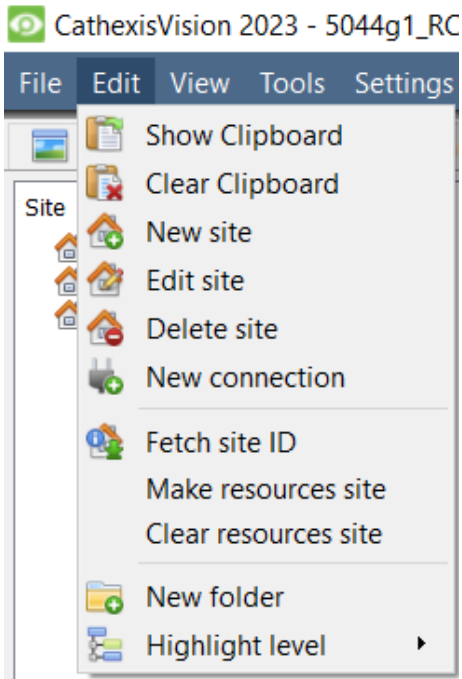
CathexisVision 2023 - 5044g1_RC

File Edit View Tools Settings

Site

Show Clipboard
Clear Clipboard
New site
Edit site
Delete site
New connection
Fetch site ID
Make resources site
Clear resources site
New folder
Highlight level